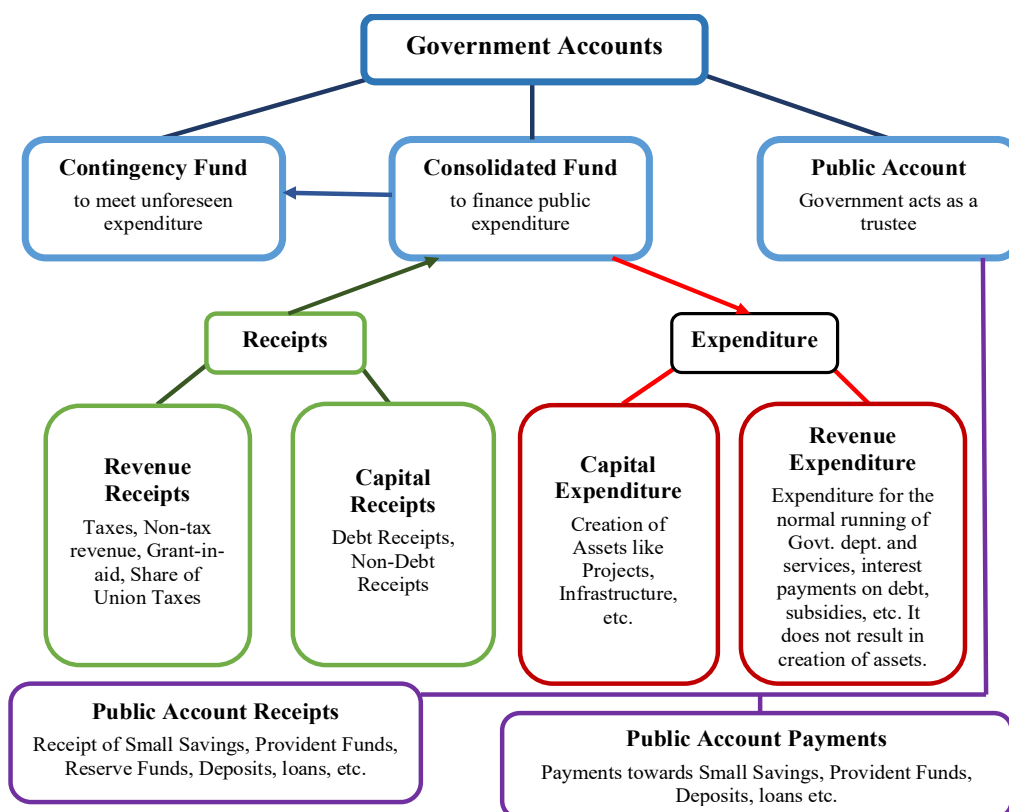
Government Accounts

Contingency Fund
to meet unforeseen expenditure

Consolidated Fund
to finance public expenditure

Public Account
Government acts as a trustee

Receipts

Expenditure

Revenue Receipts
Taxes, Non-tax revenue, Grant-in-aid, Share of Union Taxes

Capital Receipts
Debt Receipts, Non-Debt Receipts

Capital Expenditure
Creation of Assets like Projects, Infrastructure, etc.

Revenue Expenditure
Expenditure for the normal running of Govt. dept. and services, interest payments on debt, subsidies, etc. It does not result in creation of assets.

Public Account Receipts
Receipt of Small Savings, Provident Funds, Reserve Funds, Deposits, loans, etc.

Public Account Payments
Payments towards Small Savings, Provident Funds, Deposits, loans etc.